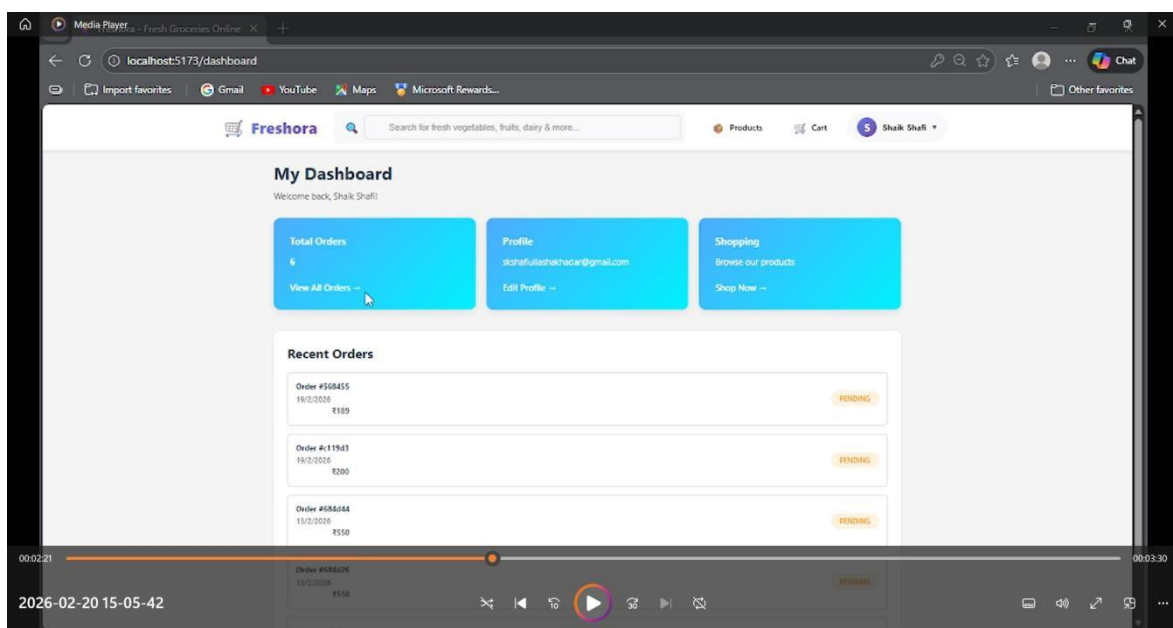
Media Player
Freshora - Fresh Groceries Online

localhost:5173/dashboard

Chat

Import favorites | Gmail | YouTube | Maps | Microsoft Rewards...

Other favorites

Freshora

Search for fresh vegetables, fruits, dairy & more...

Products | Cart | S Shaik Shafi ▾

My Dashboard

Welcome back, Shaik Shafi!

Total Orders
6
View All Orders →

Profile
skshafiullashakhadar@gmail.com
Edit Profile →

Shopping
Browse our products
Shop Now →

Recent Orders

Order #568455
19/2/2026
₹189
PENDING

Order #c119d3
19/2/2026
₹200
PENDING

Order #684d44
13/2/2026
₹550
PENDING

Order #684d26
13/2/2026
₹550
PENDING

00:02:21
00:03:30

2026-02-20 15-05-42